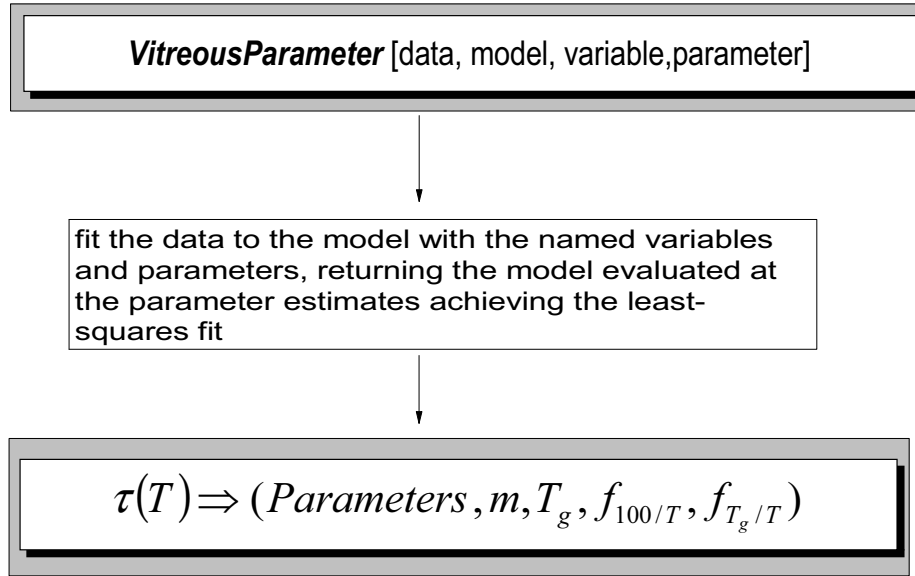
***VitreousParameter*** [data, model, variable,parameter]

fit the data to the model with the named variables and parameters, returning the model evaluated at the parameter estimates achieving the least-squares fit

$\tau(T) \Rightarrow (Parameters, m, T_g, f_{100/T}, f_{T_g/T})$